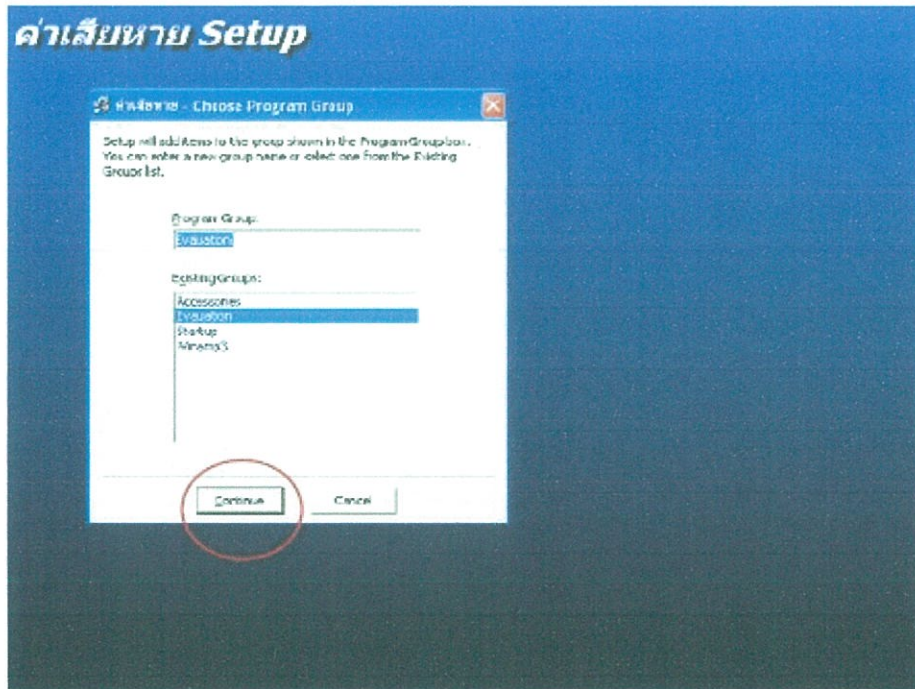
ค่าเสียหาย Setup

ค่าเสียหาย - Choose Program Group

Setup will add items to the group shown in the Program Group box. You can enter a new group name or select one from the Existing Groups list.

Program Group:

Evaluation

Existing Groups:

Accessories
Evaluation
Startup
Winamp3

Continue

Cancel